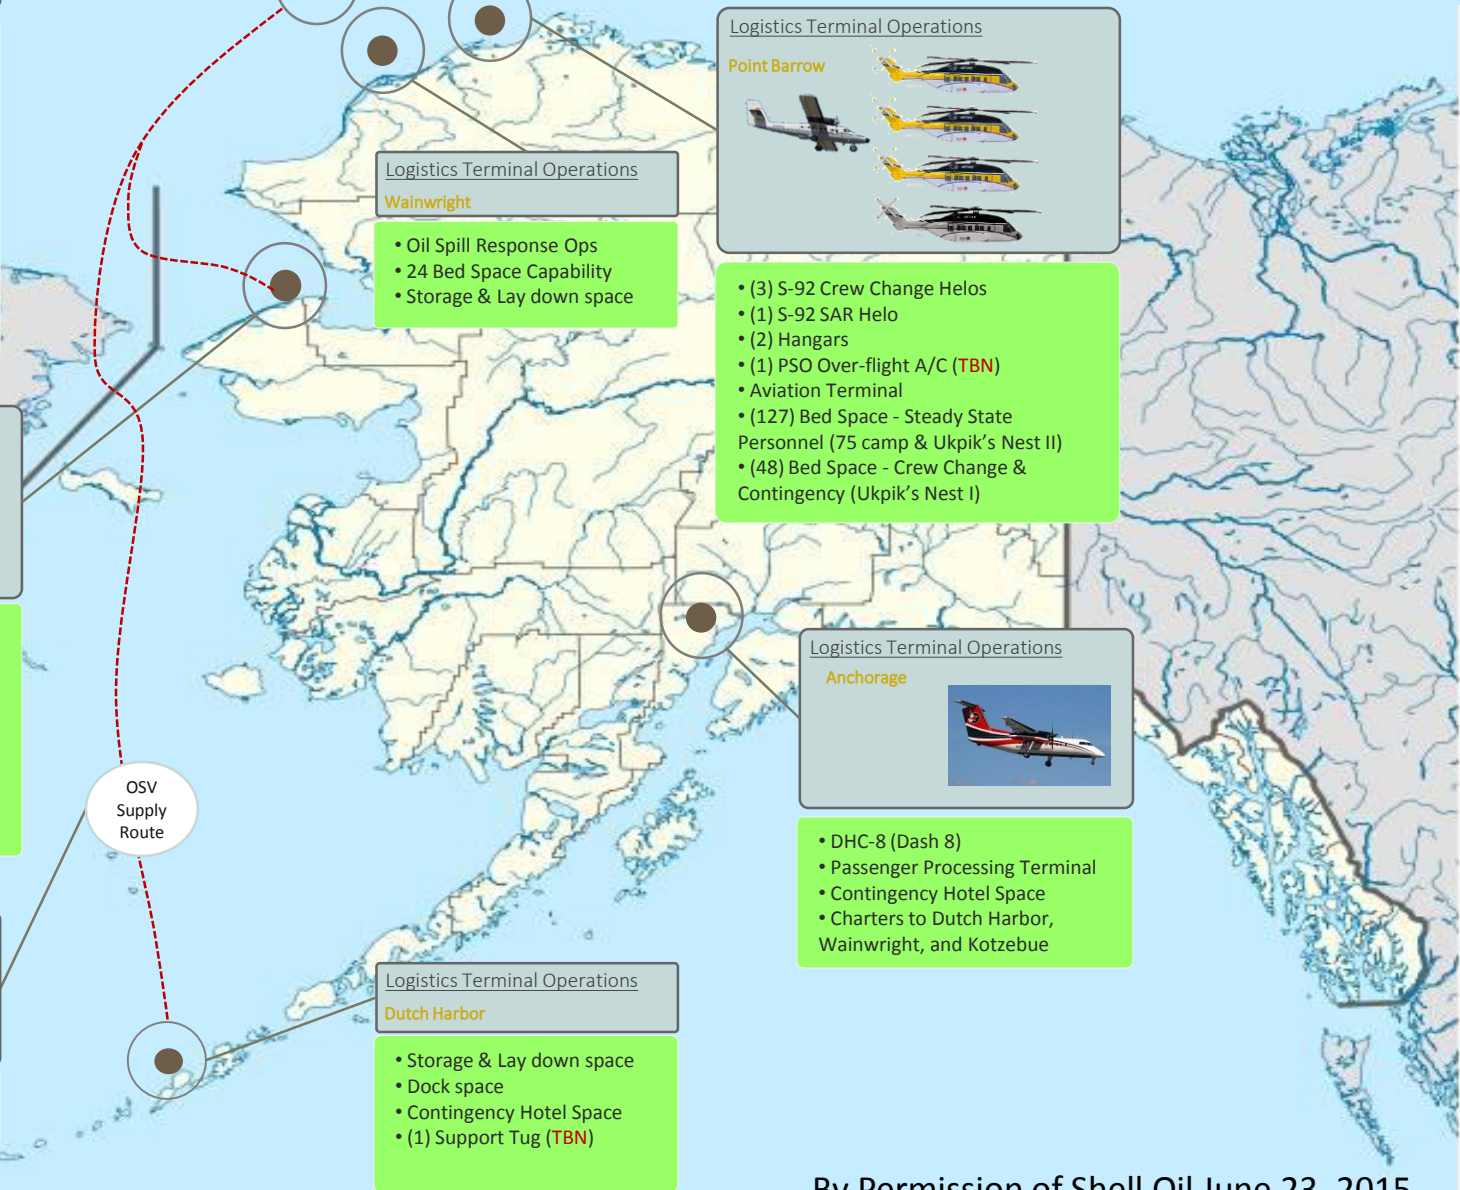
Logistics Terminal Operations
Point Barrow

Logistics Terminal Operations
Wainwright

• Oil Spill Response Ops
• 24 Bed Space Capability
• Storage & Lay down space

• (3) S-92 Crew Change Helos
• (1) S-92 SAR Helo
• (2) Hangars
• (1) PSO Over-flight A/C (TBN)
• Aviation Terminal
• (127) Bed Space - Steady State Personnel (75 camp & Ukpik's Nest II)
• (48) Bed Space - Crew Change & Contingency (Ukpik's Nest I)

Logistics Terminal Operations
Anchorage

• DHC-8 (Dash 8)
• Passenger Processing Terminal
• Contingency Hotel Space
• Charters to Dutch Harbor, Wainwright, and Kotzebue

OSV Supply Route

Logistics Terminal Operations
Dutch Harbor

• Storage & Lay down space
• Dock space
• Contingency Hotel Space
• (1) Support Tug (TBN)

By Permission of Shell Oil June 23, 2015